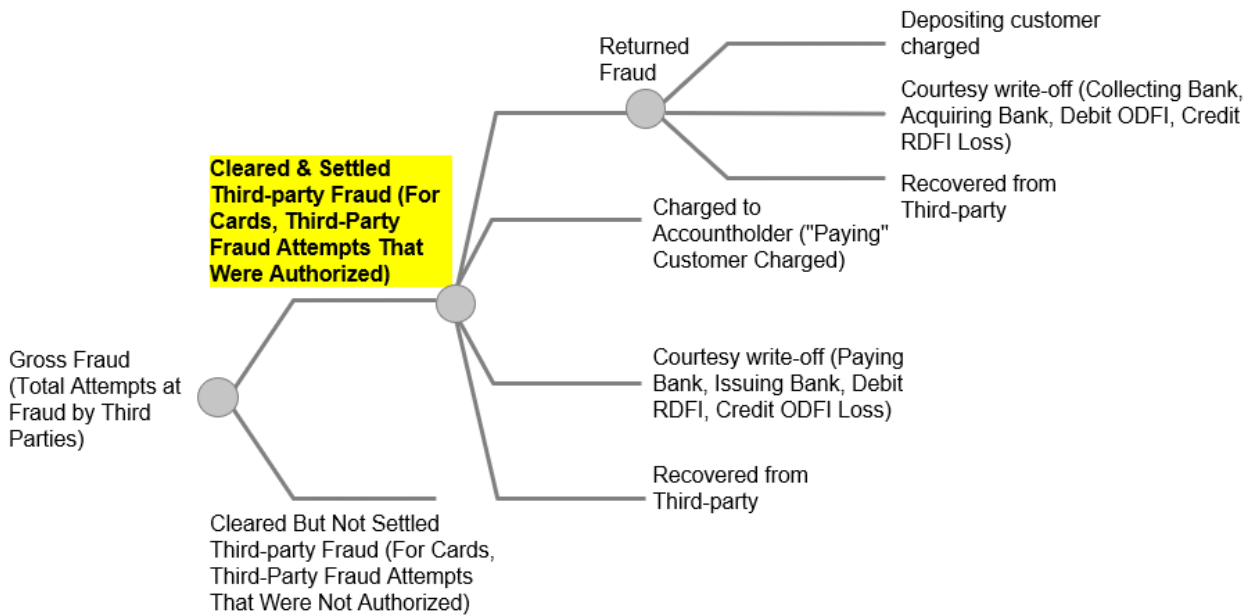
Gross Fraud (Total Attempts at Fraud by Third Parties)

Cleared & Settled Third-party Fraud (For Cards, Third-Party Fraud Attempts That Were Authorized)

Returned Fraud

Depositing customer charged

Courtesy write-off (Collecting Bank, Acquiring Bank, Debit ODFI, Credit RDFI Loss)

Recovered from Third-party

Charged to Accountholder ("Paying" Customer Charged)

Courtesy write-off (Paying Bank, Issuing Bank, Debit RDFI, Credit ODFI Loss)

Recovered from Third-party

Cleared But Not Settled Third-party Fraud (For Cards, Third-Party Fraud Attempts That Were Not Authorized)